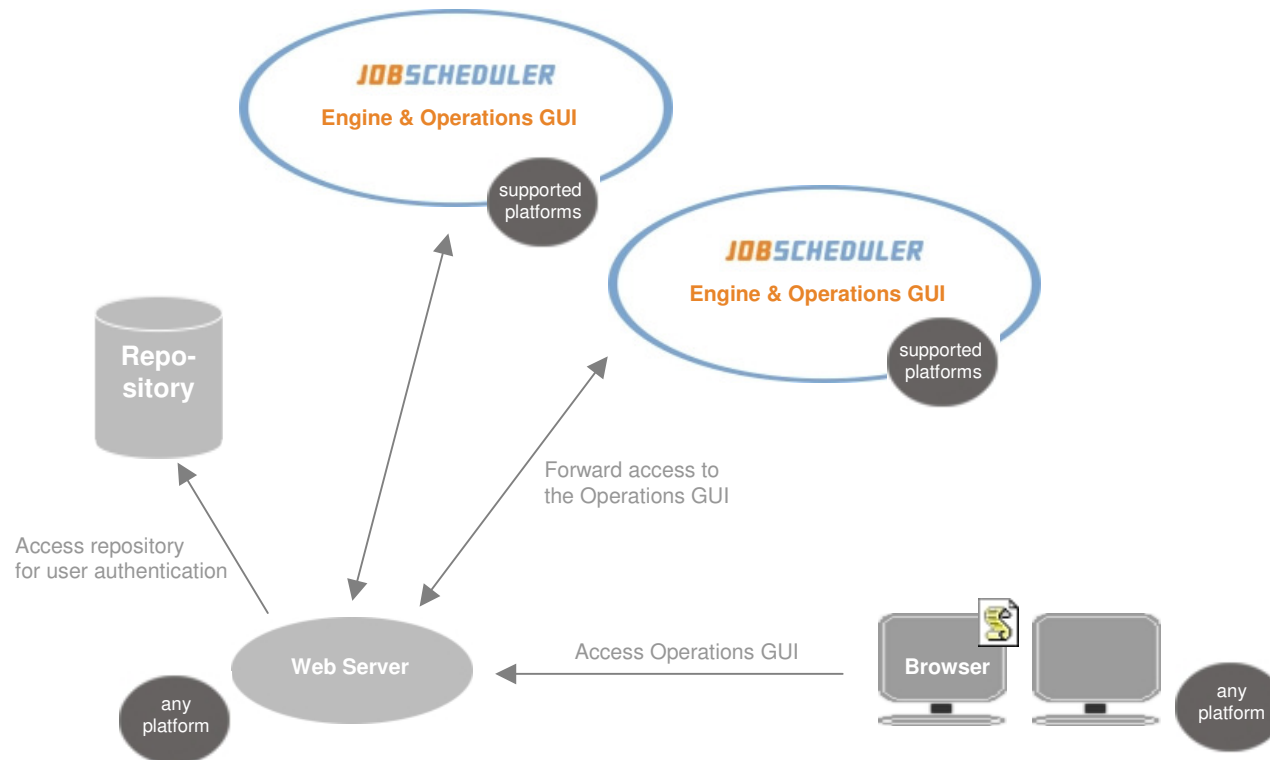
JOBSCHEDULER
Engine & Operations GUI
supported platforms

JOBSCHEDULER
Engine & Operations GUI
supported platforms

Repository

Forward access to the Operations GUI

Access repository for user authentication

Web Server

any platform

Access Operations GUI

Browser

any platform